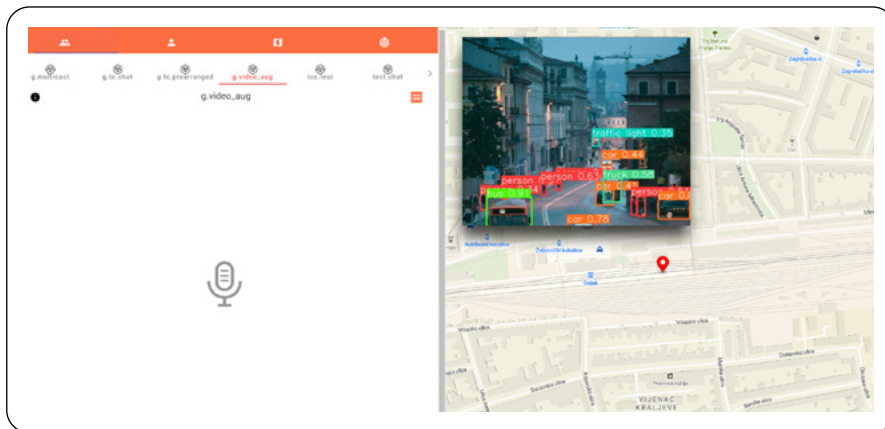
g.multicast g.tc.chat g.tc.prearranged g.video_aug ios.test test.chat

g.video_aug

traffic light 0.35
car 0.44
person 0.63
truck 0.58
person
bus 0.91
car
person
car 0.
car 0.78

Autobusni kolodvor
Tržnica

VIJENAC
KRALJEVE